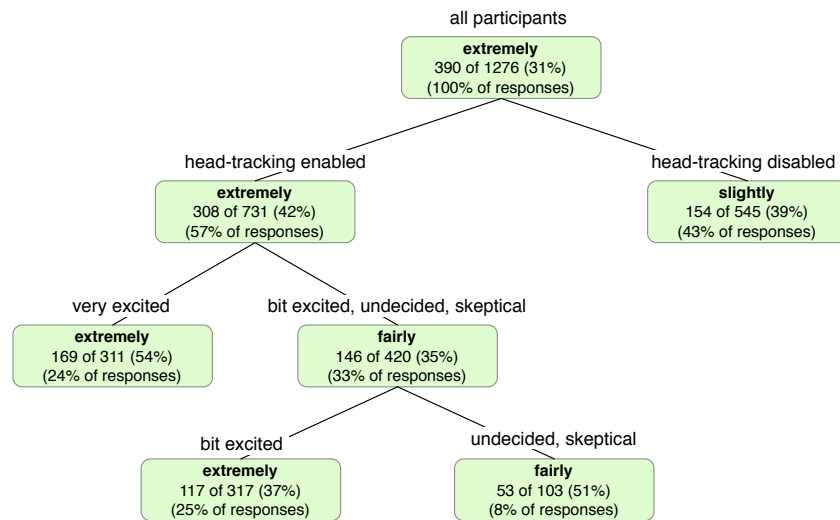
all participants

extremely
390 of 1276 (31%)
(100% of responses)

head-tracking enabled

extremely
308 of 731 (42%)
(57% of responses)

head-tracking disabled

slightly
154 of 545 (39%)
(43% of responses)

very excited

extremely
169 of 311 (54%)
(24% of responses)

bit excited, undecided, skeptical

fairly
146 of 420 (35%)
(33% of responses)

bit excited

extremely
117 of 317 (37%)
(25% of responses)

undecided, skeptical

fairly
53 of 103 (51%)
(8% of responses)